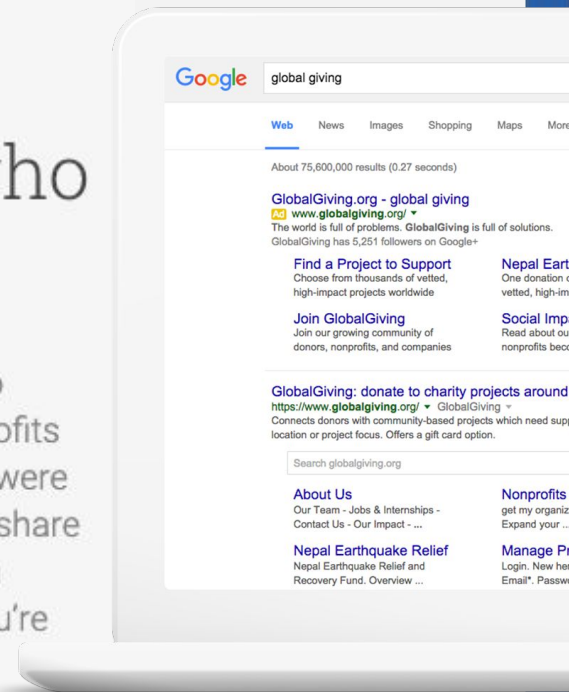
ho

fits
were
share

u're

Google global giving

Web News Images Shopping Maps More

About 75,600,000 results (0.27 seconds)

GlobalGiving.org - global giving
Ad www.globalgiving.org/ ▾
The world is full of problems. GlobalGiving is full of solutions.
GlobalGiving has 5,251 followers on Google+

Find a Project to Support
Choose from thousands of vetted, high-impact projects worldwide

Nepal Eart
One donation
vetted, high-im

Join GlobalGiving
Join our growing community of donors, nonprofits, and companies

Social Imp
Read about ou
nonprofits bec

GlobalGiving: donate to charity projects around
https://www.globalgiving.org/ ▾ GlobalGiving ▾
Connects donors with community-based projects which need supp location or project focus. Offers a gift card option.

Search globalgiving.org

About Us
Our Team - Jobs & Internships - Contact Us - Our Impact - ...

Nonprofits
get my organiz
Expand your ...

Nepal Earthquake Relief
Nepal Earthquake Relief and Recovery Fund. Overview ...

Manage Pr
Login. New he
Email*. Passw